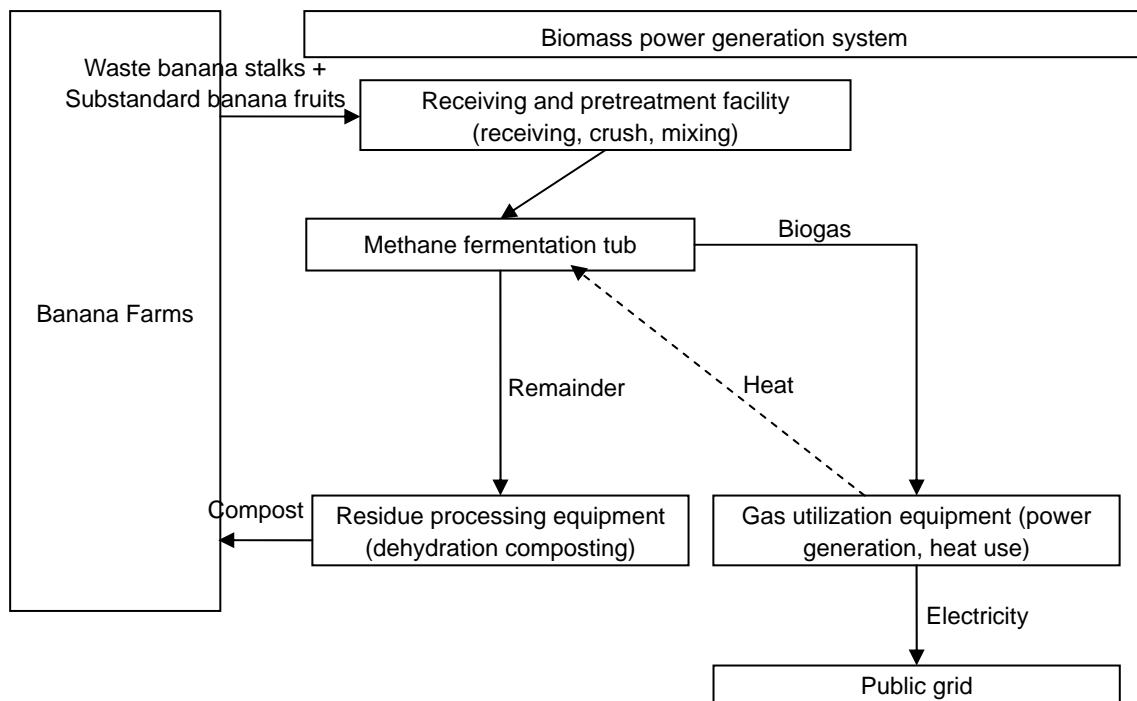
Biomass power generation system

Banana Farms

Waste banana stalks + Substandard banana fruits

Receiving and pretreatment facility (receiving, crush, mixing)

Methane fermentation tub

Biogas

Remainder

Heat

Compost

Residue processing equipment (dehydration composting)

Gas utilization equipment (power generation, heat use)

Electricity

Public grid